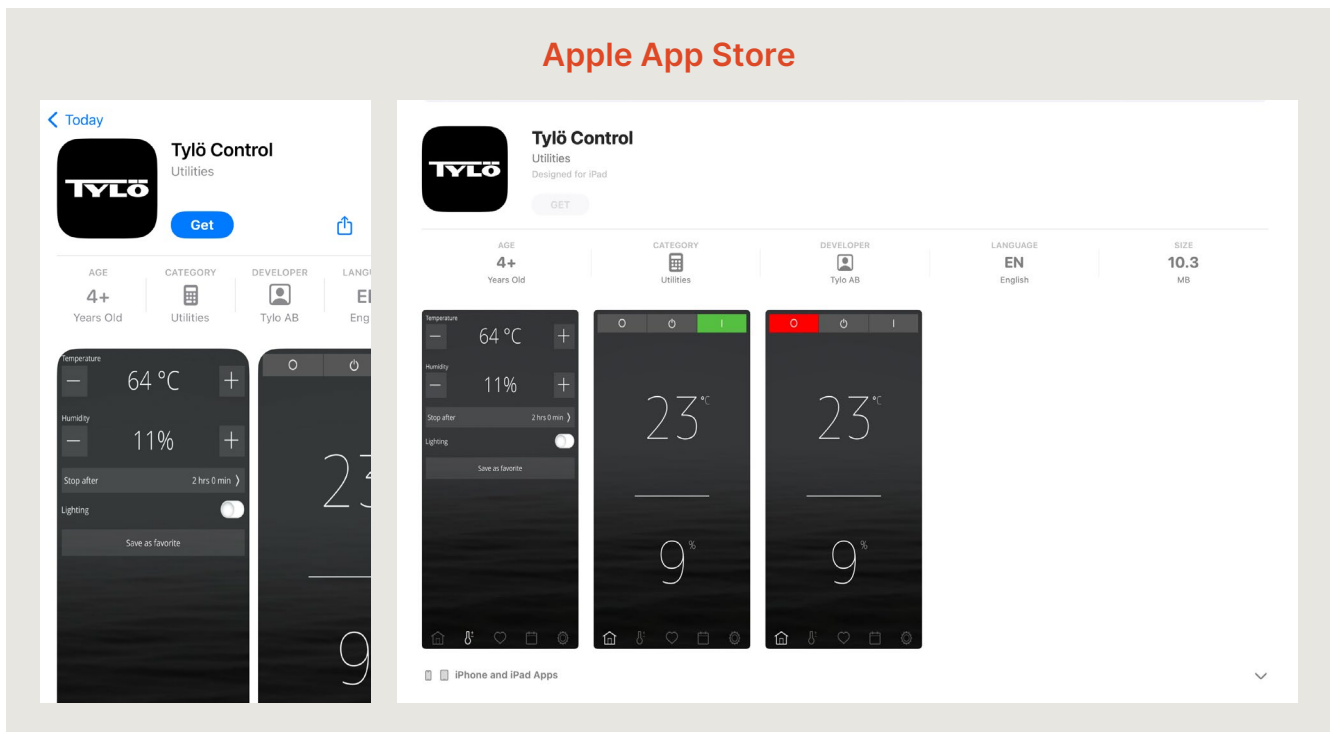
Apple App Store

Today

TYLÖ

Tylö Control
Utilities

Get

AGE
4+
Years Old

CATEGORY
Utilities

DEVELOPER
Tylo AB

LANGU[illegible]
E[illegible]
Eng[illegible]

Temperature
−
64 °C
+

Humidity
−
11%
+

Stop after
2 hrs 0 min

Lighting

Save as favorite

O

23

9

TYLÖ

Tylö Control
Utilities
Designed for iPad

GET

AGE
4+
Years Old

CATEGORY
Utilities

DEVELOPER
Tylo AB

LANGUAGE
EN
English

SIZE
10.3
MB

Temperature
−
64 °C
+

Humidity
−
11%
+

Stop after
2 hrs 0 min

Lighting

Save as favorite

O
I

23 °C

9 %

O
I

23 °C

9 %

iPhone and iPad Apps